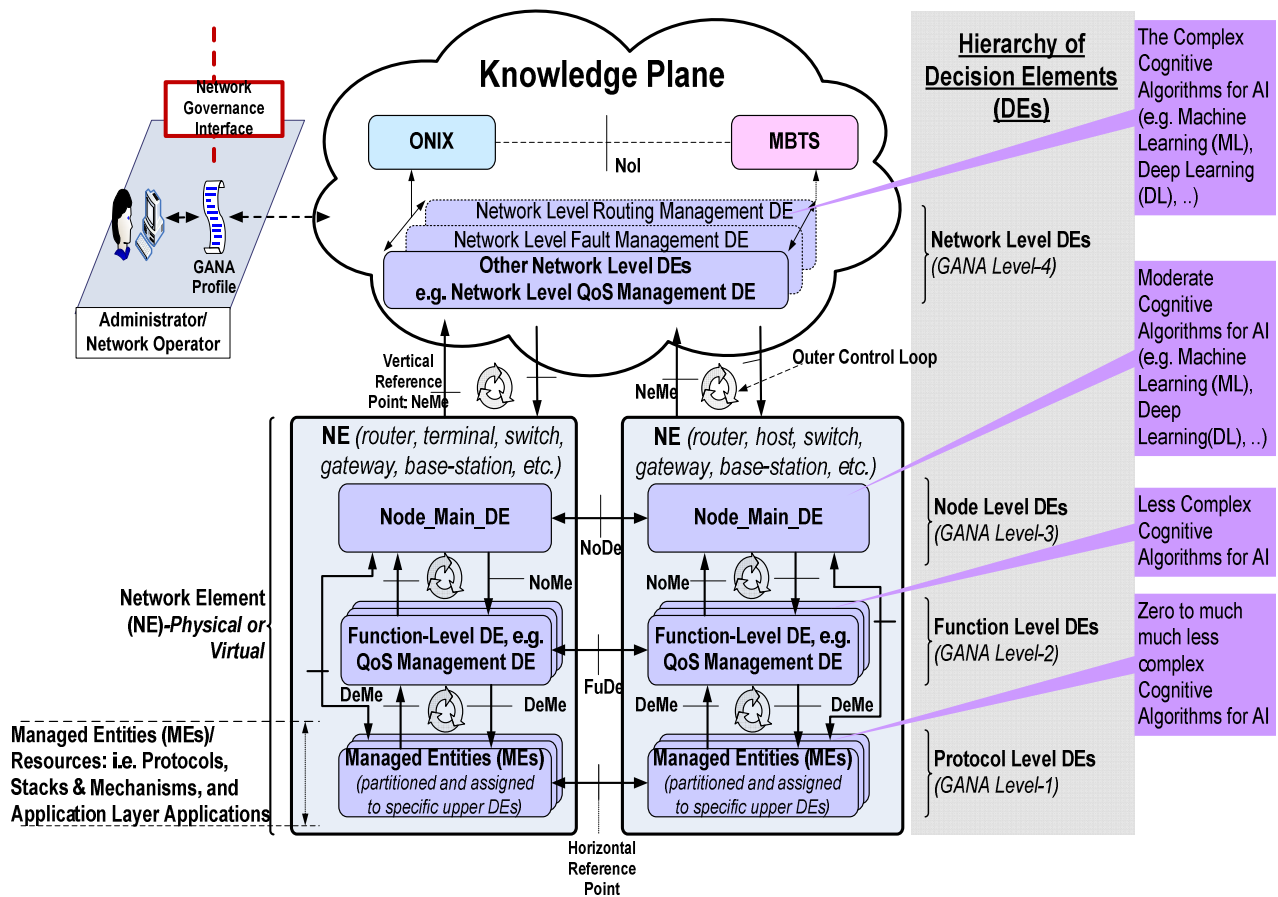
Network Governance Interface

GANA Profile

Administrator/ Network Operator

Knowledge Plane

ONIX

MBTS

NoI

Network Level Routing Management DE

Network Level Fault Management DE

Other Network Level DEs e.g. Network Level QoS Management DE

Hierarchy of Decision Elements (DEs)

The Complex Cognitive Algorithms for AI (e.g. Machine Learning (ML), Deep Learning (DL), ..)

Network Level DEs (GANA Level-4)

Moderate Cognitive Algorithms for AI (e.g. Machine Learning (ML), Deep Learning(DL), ..)

Vertical Reference Point: NeMe

NeMe

Outer Control Loop

NE (router, terminal, switch, gateway, base-station, etc.)

NE (router, host, switch, gateway, base-station, etc.)

Node_Main_DE

NoDe

Node_Main_DE

Node Level DEs (GANA Level-3)

Less Complex Cognitive Algorithms for AI

NoMe

NoMe

Network Element (NE)-Physical or Virtual

Function-Level DE, e.g. QoS Management DE

FuDe

Function-Level DE, e.g. QoS Management DE

Function Level DEs (GANA Level-2)

Zero to much much less complex Cognitive Algorithms for AI

DeMe

DeMe

DeMe

DeMe

Managed Entities (MEs)/ Resources: i.e. Protocols, Stacks & Mechanisms, and Application Layer Applications

Managed Entities (MEs) (partitioned and assigned to specific upper DEs)

Managed Entities (MEs) (partitioned and assigned to specific upper DEs)

Protocol Level DEs (GANA Level-1)

Horizontal Reference Point